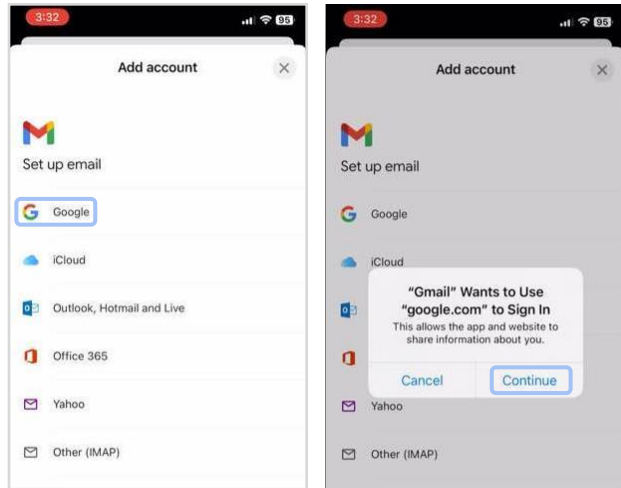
3:32

95

Add account

×

Set up email

Google

iCloud

Outlook, Hotmail and Live

Office 365

Yahoo

Other (IMAP)

3:32

95

Add account

×

Set up email

Google

iCloud

"Gmail" Wants to Use "google.com" to Sign In

This allows the app and website to share information about you.

Cancel

Continue

Yahoo

Other (IMAP)